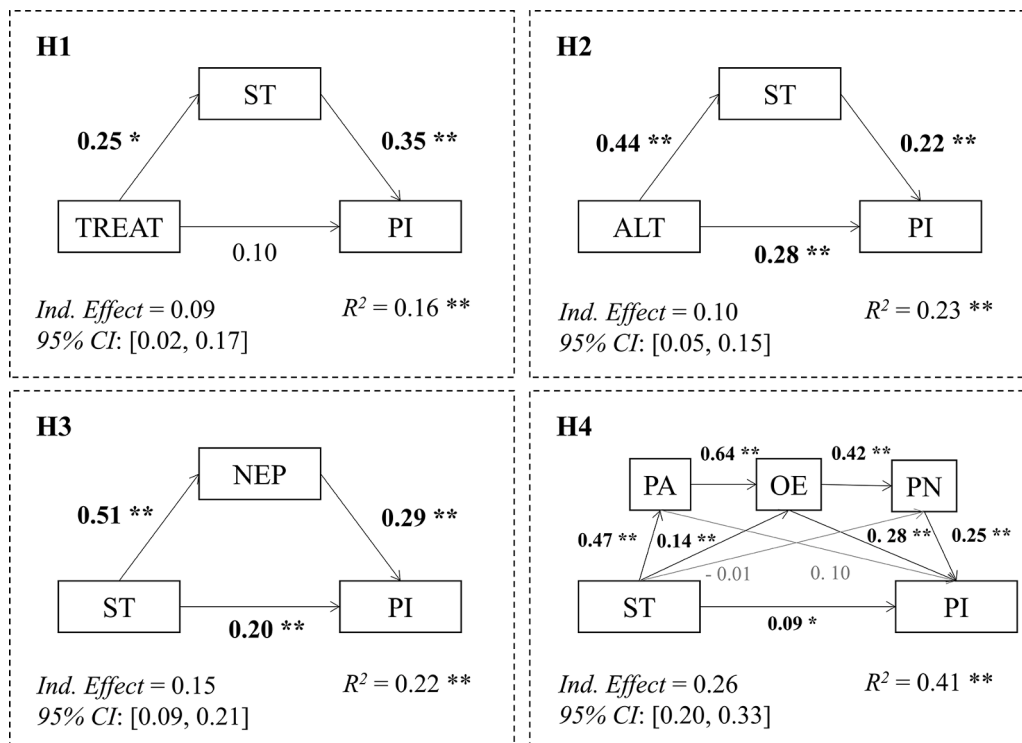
H1

ST

0.25 *

0.35 **

TREAT

PI

0.10

*Ind. Effect* = 0.09
*95% CI*: [0.02, 0.17]

$R^2$ = 0.16 **

H2

ST

0.44 **

0.22 **

ALT

PI

0.28 **

*Ind. Effect* = 0.10
*95% CI*: [0.05, 0.15]

$R^2$ = 0.23 **

H3

NEP

0.51 **

0.29 **

ST

PI

0.20 **

*Ind. Effect* = 0.15
*95% CI*: [0.09, 0.21]

$R^2$ = 0.22 **

H4

PA

0.64 **

OE

0.42 **

PN

0.47 **

0.14 **

0. 28 **

0.25 **

- 0.01

0. 10

ST

PI

0.09 *

*Ind. Effect* = 0.26
*95% CI*: [0.20, 0.33]

$R^2$ = 0.41 **